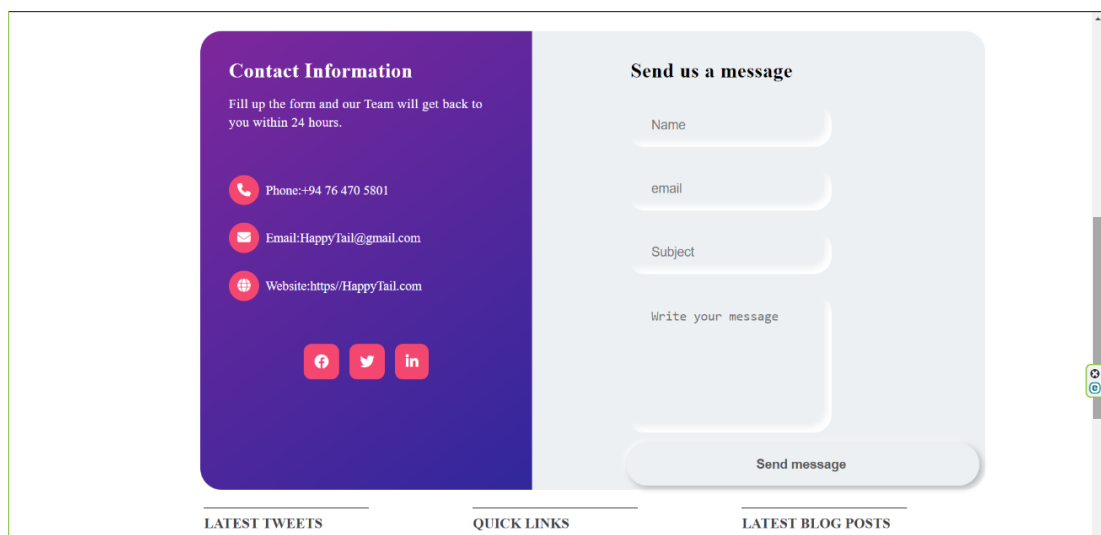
Contact Information

Fill up the form and our Team will get back to you within 24 hours.

Phone:+94 76 470 5801

Email:HappyTail@gmail.com

Website:https//HappyTail.com

Send us a message

Name

email

Subject

Write your message

Send message

LATEST TWEETS

QUICK LINKS

LATEST BLOG POSTS